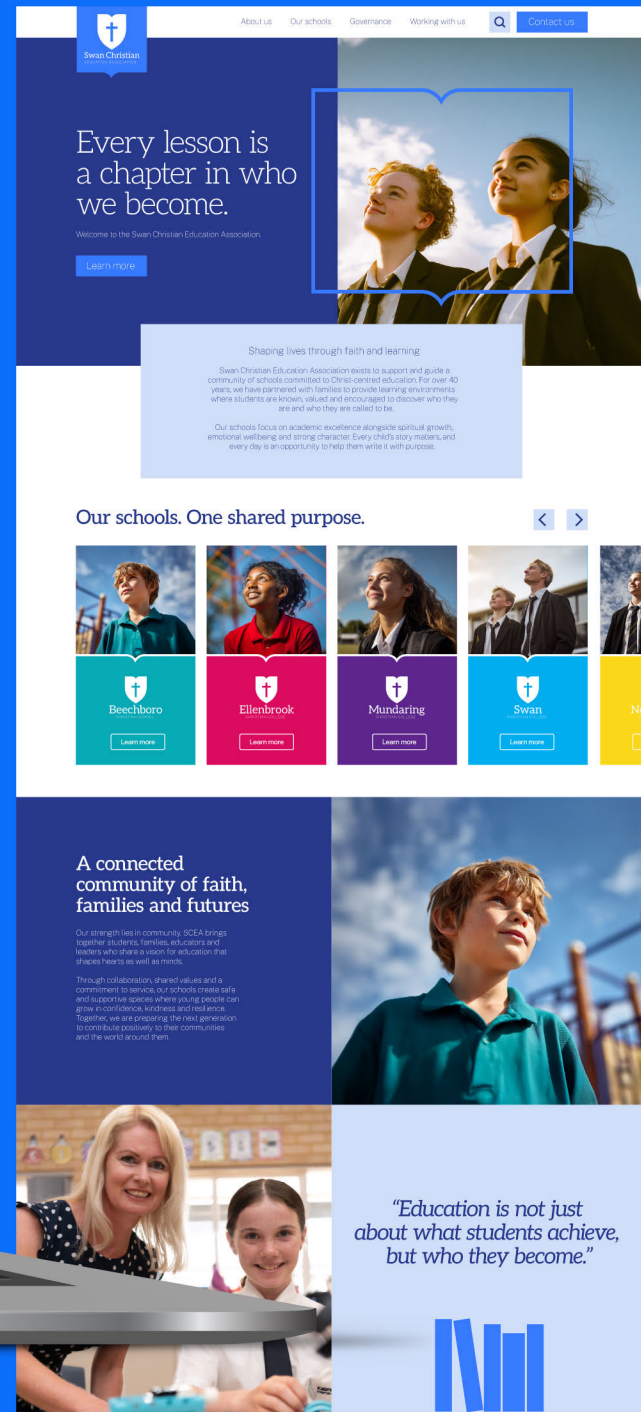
Swan Christian
EDUCATION ASSOCIATION

About us Our schools Governance Working with us Contact us

Every lesson is a chapter in who we become.

Welcome to the Swan Christian Education Association.

Learn more

Shaping lives through faith and learning

Swan Christian Education Association exists to support and guide a community of schools committed to Christ-centred education. For over 40 years, we have partnered with families to provide learning environments where students are known, valued and encouraged to discover who they are and who they are called to be.

Our schools focus on academic excellence alongside spiritual growth, emotional wellbeing and strong character. Every child's story matters, and every day is an opportunity to help them write it with purpose.

Our schools. One shared purpose.

Beechboro
CHRISTIAN SCHOOL
Learn more

Ellenbrook
CHRISTIAN COLLEGE
Learn more

Mundaring
CHRISTIAN COLLEGE
Learn more

Swan
CHRISTIAN COLLEGE
Learn more

N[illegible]

A connected community of faith, families and futures

Our strength lies in community. SCEA brings together students, families, educators and leaders who share a vision for education that shapes hearts as well as minds.

Through collaboration, shared values and a commitment to service, our schools create safe and supportive spaces where young people can grow in confidence, kindness and resilience. Together, we are preparing the next generation to contribute positively to their communities and the world around them.

“Education is not just about what students achieve, but who they become.”